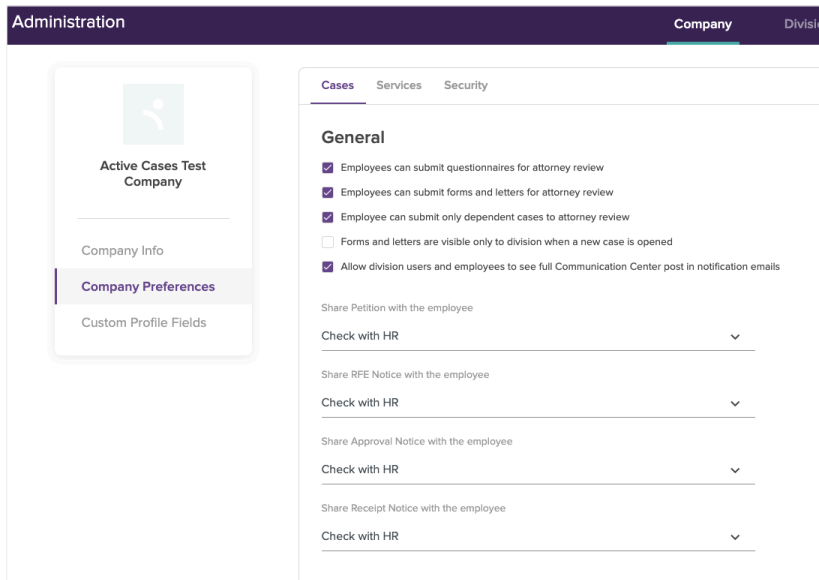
Administration

Company

Divisi

Active Cases Test Company

Company Info

Company Preferences

Custom Profile Fields

Cases

Services

Security

General

Employees can submit questionnaires for attorney review

Employees can submit forms and letters for attorney review

Employee can submit only dependent cases to attorney review

Forms and letters are visible only to division when a new case is opened

Allow division users and employees to see full Communication Center post in notification emails

Share Petition with the employee

Check with HR

Share RFE Notice with the employee

Check with HR

Share Approval Notice with the employee

Check with HR

Share Receipt Notice with the employee

Check with HR